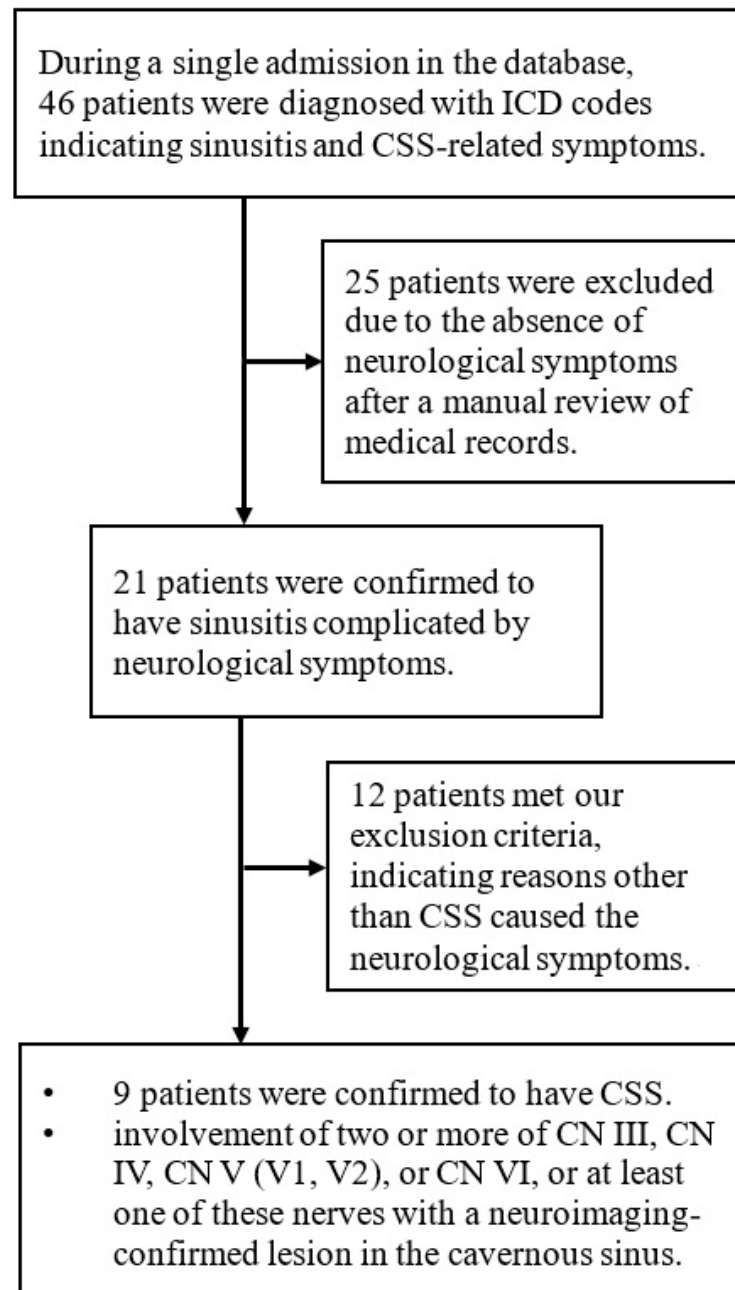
During a single admission in the database, 46 patients were diagnosed with ICD codes indicating sinusitis and CSS-related symptoms.

25 patients were excluded due to the absence of neurological symptoms after a manual review of medical records.

21 patients were confirmed to have sinusitis complicated by neurological symptoms.

12 patients met our exclusion criteria, indicating reasons other than CSS caused the neurological symptoms.

- 9 patients were confirmed to have CSS.
- involvement of two or more of CN III, CN IV, CN V (V1, V2), or CN VI, or at least one of these nerves with a neuroimaging-confirmed lesion in the cavernous sinus.